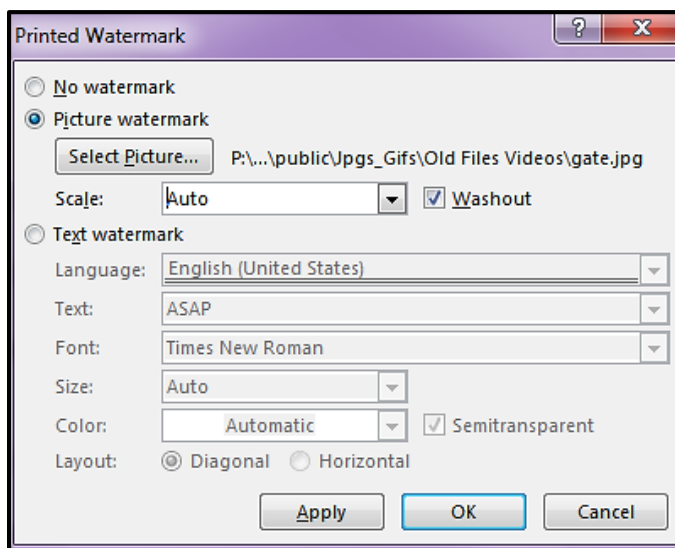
Printed Watermark

?

X

No watermark

Picture watermark

Select Picture...

P:\...\public\Jpgs_Gifs\Old Files Videos\gate.jpg

Scale:

Auto

Washout

Text watermark

Language:

English (United States)

Text:

ASAP

Font:

Times New Roman

Size:

Auto

Color:

Automatic

Semitransparent

Layout:

Diagonal

Horizontal

Apply

OK

Cancel